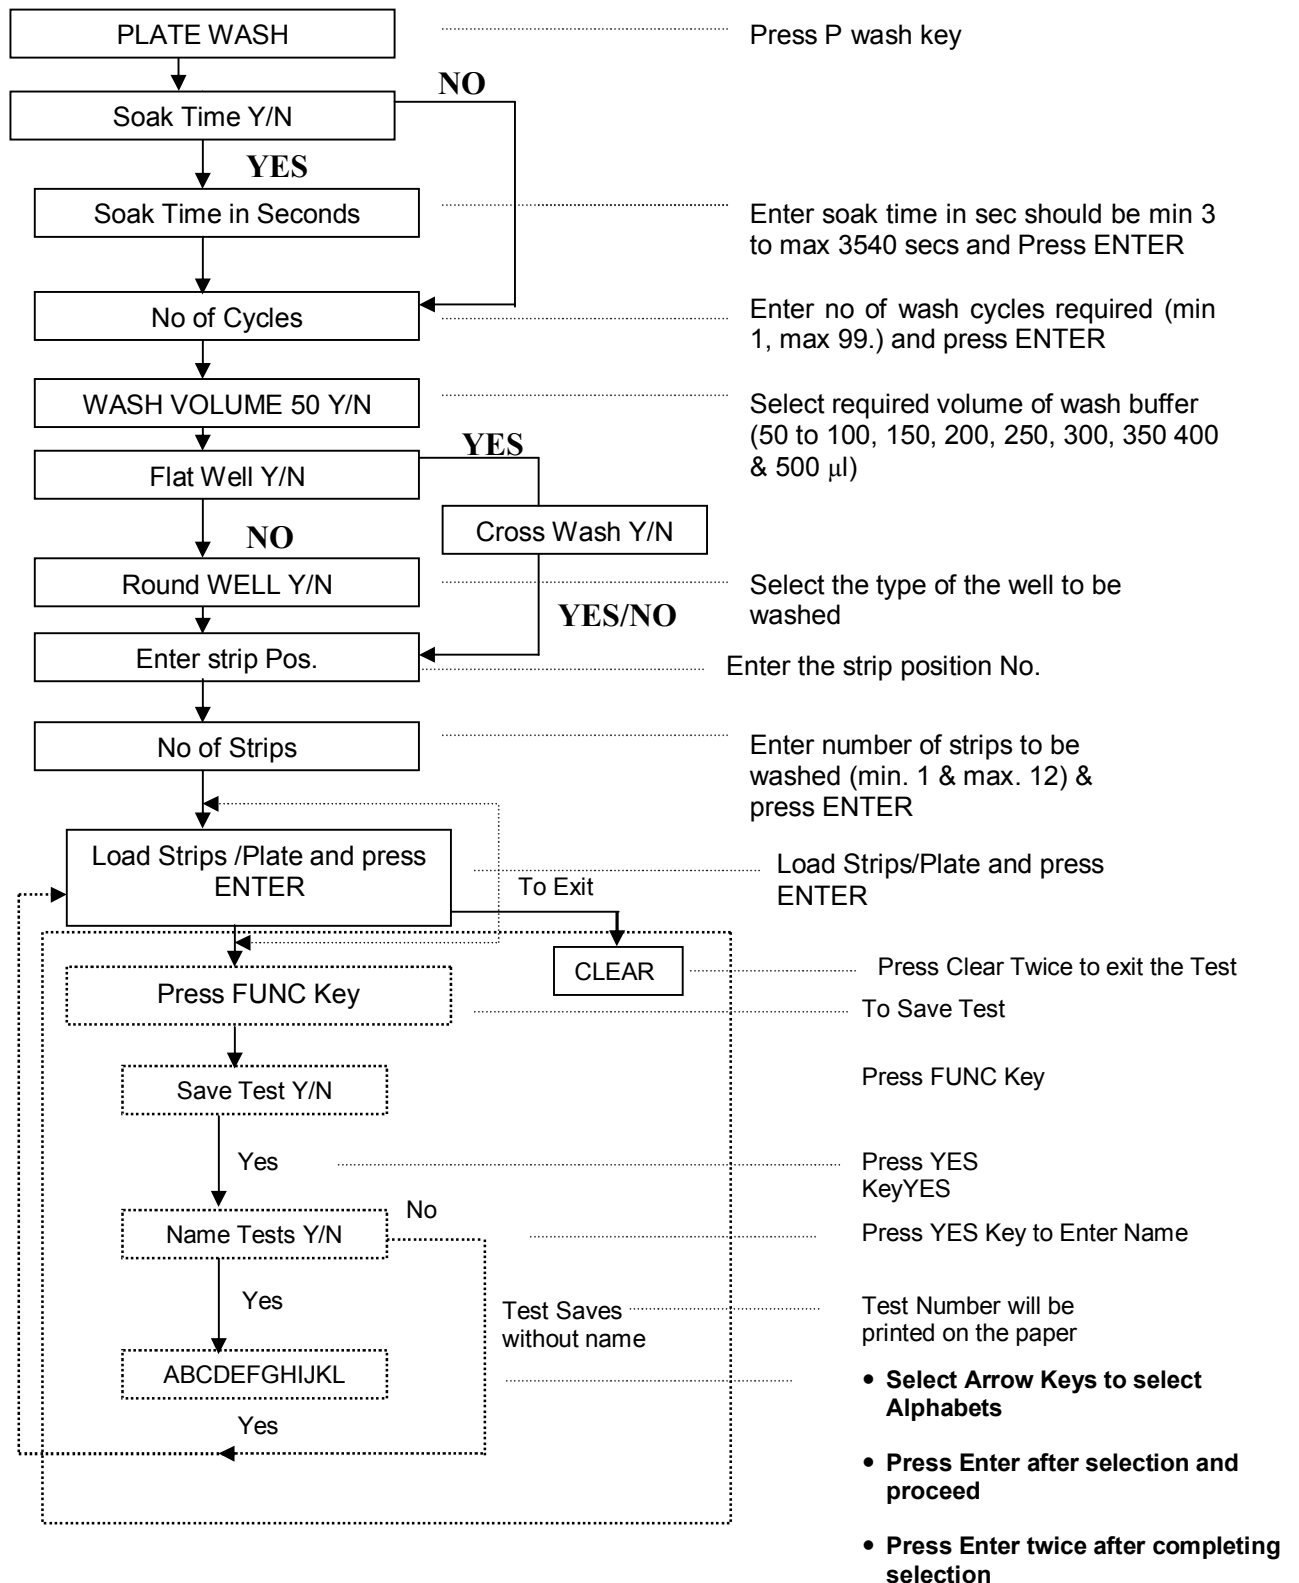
PLATE WASH

Press P wash key

NO

Soak Time Y/N

YES

Soak Time in Seconds

Enter soak time in sec should be min 3 to max 3540 secs and Press ENTER

No of Cycles

Enter no of wash cycles required (min 1, max 99.) and press ENTER

WASH VOLUME 50 Y/N

Select required volume of wash buffer (50 to 100, 150, 200, 250, 300, 350 400 & 500 μl)

YES

Flat Well Y/N

NO

Cross Wash Y/N

Round WELL Y/N

Select the type of the well to be washed

YES/NO

Enter strip Pos.

Enter the strip position No.

No of Strips

Enter number of strips to be washed (min. 1 & max. 12) & press ENTER

Load Strips /Plate and press ENTER

Load Strips/Plate and press ENTER

To Exit

CLEAR

Press Clear Twice to exit the Test

Press FUNC Key

To Save Test

Save Test Y/N

Press FUNC Key

Yes

Press YES KeyYES

No

Name Tests Y/N

Press YES Key to Enter Name

Yes

Test Saves without name

Test Number will be printed on the paper

ABCDEFGHIJKL

Yes

• **Select Arrow Keys to select Alphabets**

• **Press Enter after selection and proceed**

• **Press Enter twice after completing selection**